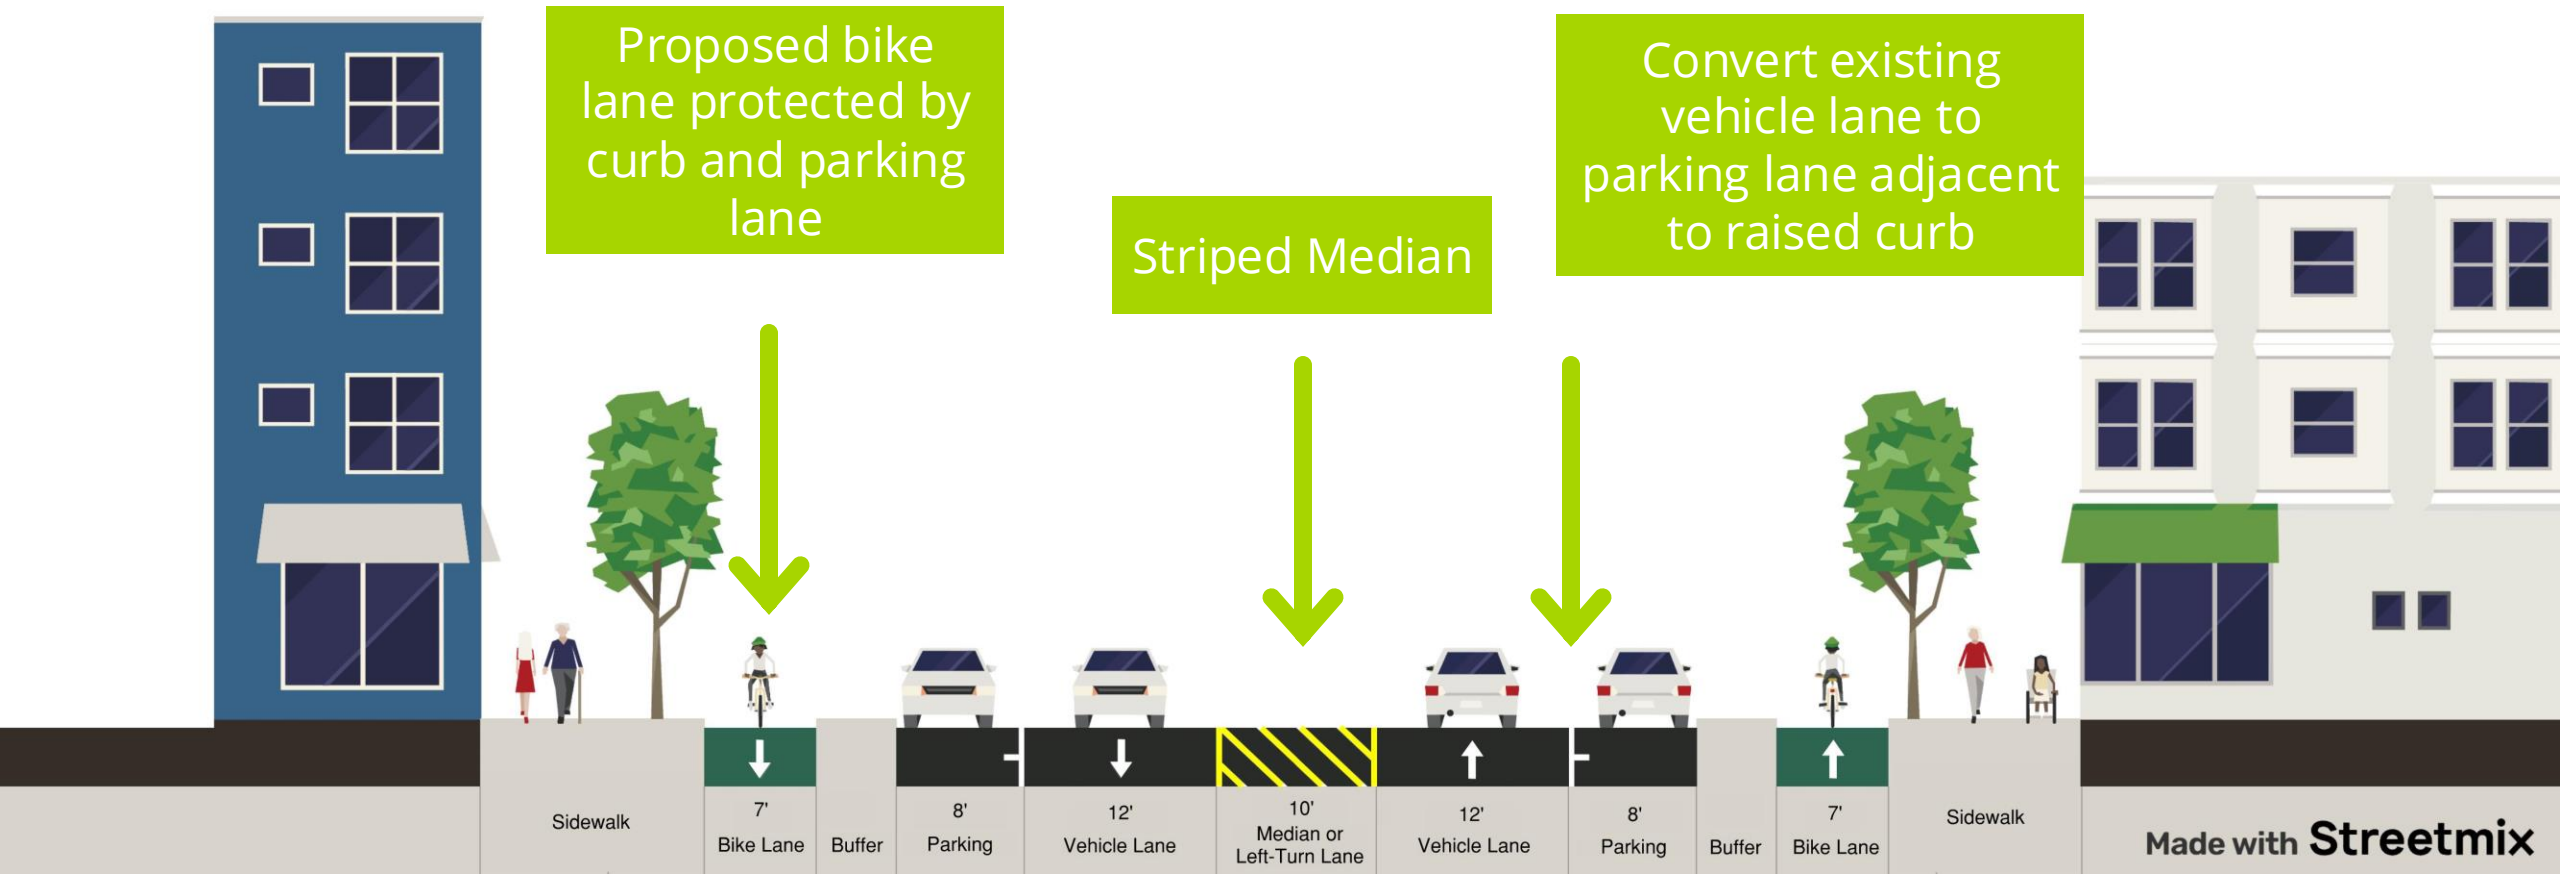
Proposed bike lane protected by curb and parking lane

Striped Median

Convert existing vehicle lane to parking lane adjacent to raised curb

Sidewalk

7'
Bike Lane

Buffer

8'
Parking

12'
Vehicle Lane

10'
Median or
Left-Turn Lane

12'
Vehicle Lane

8'
Parking

Buffer

7'
Bike Lane

Sidewalk

Made with Streetmix